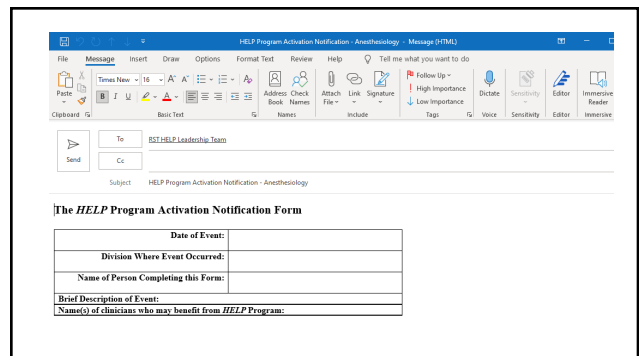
HELP Program Activation Notification - Anesthesiology - Message (HTML)

File Message Insert Draw Options Format Text Review Help Tell me what you want to do

Paste Clipboard

Times New 16 A A B I U A Basic Text

Address Book Check Names Names

Attach File Link Signature Include

Follow Up High Importance Low Importance Tags

Dictate Voice

Sensitivity Sensitivity

Editor Editor

Immersive Reader Immersive

Send

To RST HELP Leadership Team

Cc

Subject HELP Program Activation Notification - Anesthesiology

The *HELP* Program Activation Notification Form

| Date of Event: | |
|---|---|
| Division Where Event Occurred: | |
| Name of Person Completing this Form: | |
| Brief Description of Event: | |
| Name(s) of clinicians who may benefit from *HELP* Program: | |